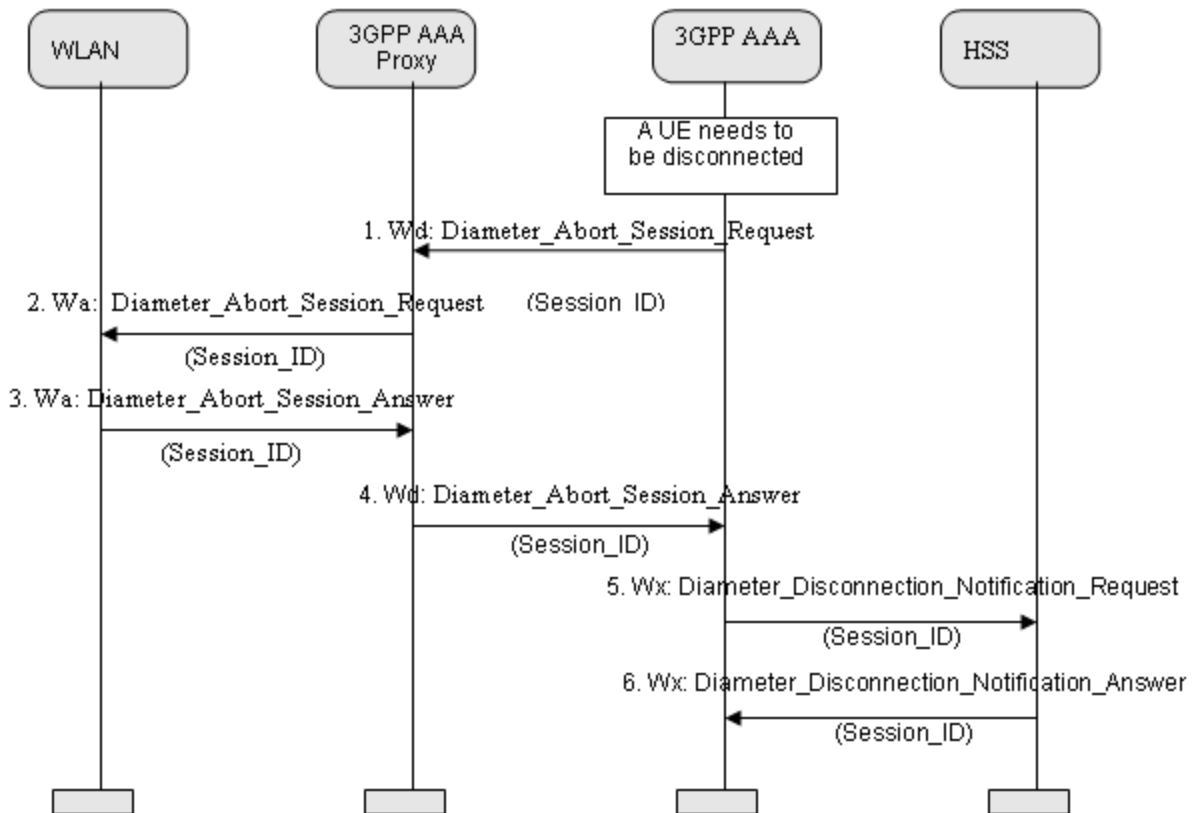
WLAN

3GPP AAA Proxy

3GPP AAA

HSS

A UE needs to be disconnected

1. Wd: Diameter_Abort_Session_Request

2. Wa: Diameter_Abort_Session_Request

(Session ID)

(Session_ID)

3. Wa: Diameter_Abort_Session_Answer

(Session_ID)

4. Wd: Diameter_Abort_Session_Answer

(Session_ID)

5. Wx: Diameter_Disconnection_Notification_Request

(Session_ID)

6. Wx: Diameter_Disconnection_Notification_Answer

(Session_ID)